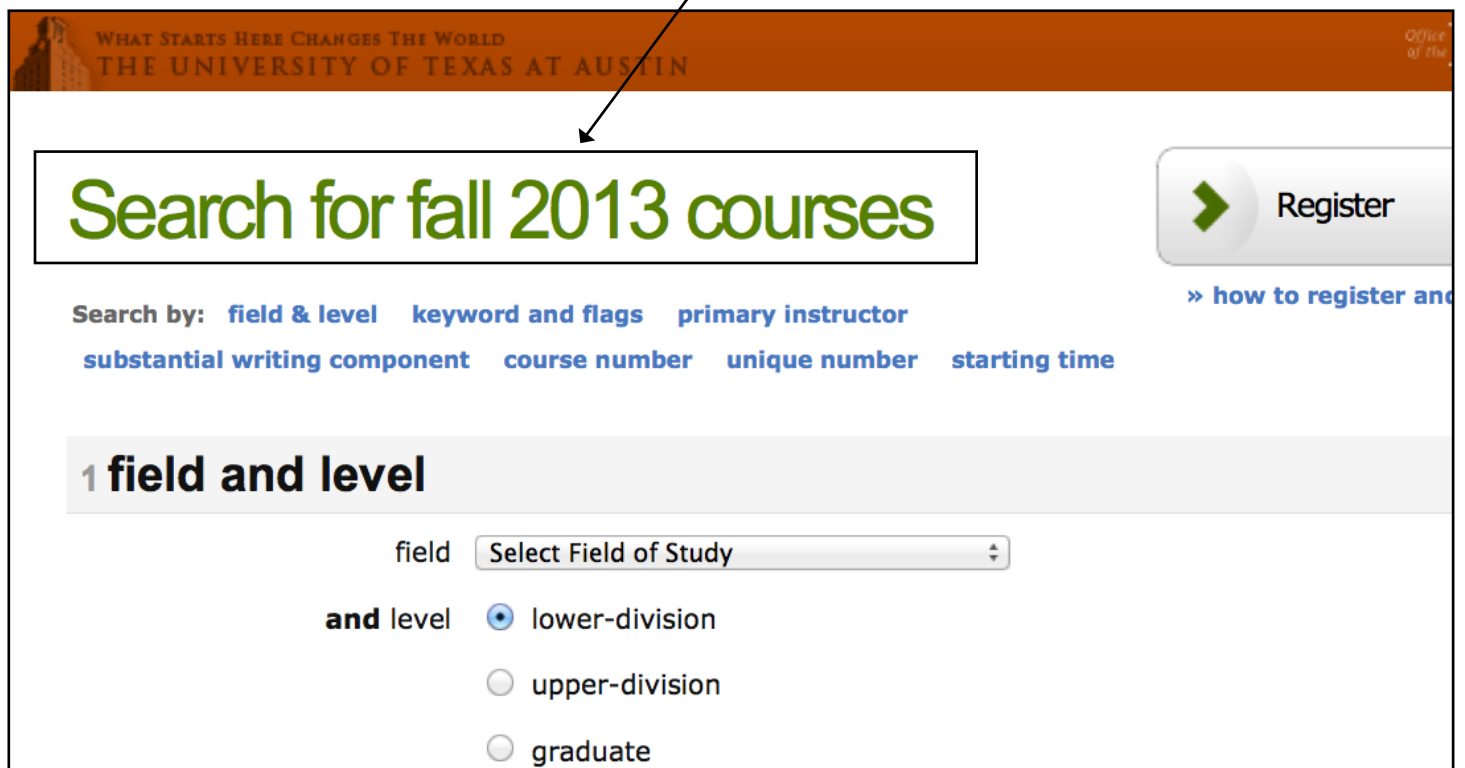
WHAT STARTS HERE CHANGES THE WORLD
THE UNIVERSITY OF TEXAS AT AUSTIN

Office of the

Search for fall 2013 courses

Register

» how to register and

Search by: field & level keyword and flags primary instructor substantial writing component course number unique number starting time

1 field and level

field Select Field of Study

and level lower-division

upper-division

graduate